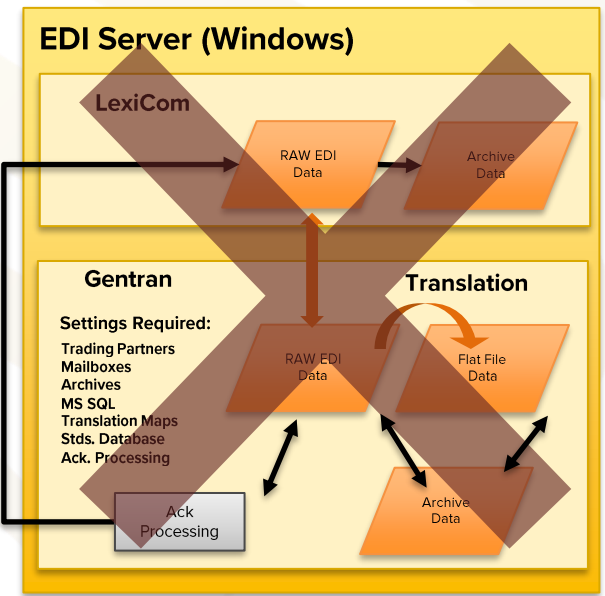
EDI Server (Windows)

LexiCom

RAW EDI Data

Archive Data

Gentran

Translation

Settings Required:
Trading Partners
Mailboxes
Archives
MS SQL
Translation Maps
Stds. Database
Ack. Processing

RAW EDI Data

Flat File Data

Archive Data

Ack Processing